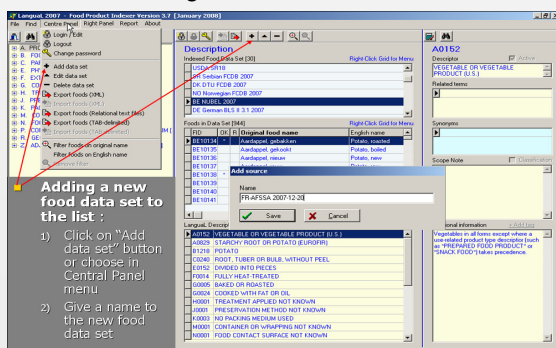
LanguaL 2007 - Food Product Indexer Version 3.7 [January 2008]

File Find Centre Panel Right Panel Report About

Login / Edit
Logout
Change password
Add data set
Edit data set
Delete data set
Export foods (XML)
Import foods (XML)
Export foods (Relational text files)
Export foods (TAB-delimited)
Import foods (TAB-delimited)
Filter foods on original name
Filter foods on English name
Remove filter

A. PRO
B. FOO
C. PAR
E. PHY
F. EXT
G. CO
H. TRE
J. PRE
K. PA
M. CO
N. FO
P. CON
R. GE
Z. AD

Description

Indexed Food Data Set [30]

Right-Click Grid for Menu

USDA SR18
SR Serbian FCDB 2007
DK DTU FCDB 2007
NO Norwegian FCDB 2007
BE NUBEL 2007
DE German BLS II 3.1 2007

Foods in Data Set [944]

Right-Click Grid for Menu

| FID | OK | R | Original food name | English name |
|---|---|---|---|---|
| BE10134 | | | Aardappel, gebakken | Potato, roasted |
| BE10135 | | | Aardappel, gekookt | Potato, boiled |
| BE10136 | | | Aardappel, nieuw | Potato, new |
| BE10137 | | | | |
| BE10138 | | | | |
| BE10139 | | | | |
| BE10140 | | | | |
| BE10141 | | | | |

Add source

Name

FR-AFSSA 2007-12-20

Save

Cancel

LanguaL Description

A0152 VEGETABLE OR VEGETABLE PRODUCT (U.S.)
A0829 STARCHY ROOT OR POTATO (EUROFIR)
B1218 POTATO
C0240 ROOT, TUBER OR BULB, WITHOUT PEEL
E0152 DIVIDED INTO PIECES
F0014 FULLY HEAT-TREATED
G0005 BAKED OR ROASTED
G0024 COOKED WITH FAT OR OIL
H0001 TREATMENT APPLIED NOT KNOWN
J0001 PRESERVATION METHOD NOT KNOWN
K0003 NO PACKING MEDIUM USED
M0001 CONTAINER OR WRAPPING NOT KNOWN
N0001 FOOD CONTACT SURFACE NOT KNOWN

A0152

Descriptor

Active

VEGETABLE OR VEGETABLE PRODUCT (U.S.)

Related terms

Synonyms

Scope Note

Classification

Additional information

+ Add Text

Vegetables = all items except where a use-related product type descriptor (such as "PREPARED FOOD PRODUCT" or "SNACK FOOD") takes precedence.

Adding a new food data set to the list :

1) Click on "Add data set" button or choose in Central Panel menu

2) Give a name to the new food data set